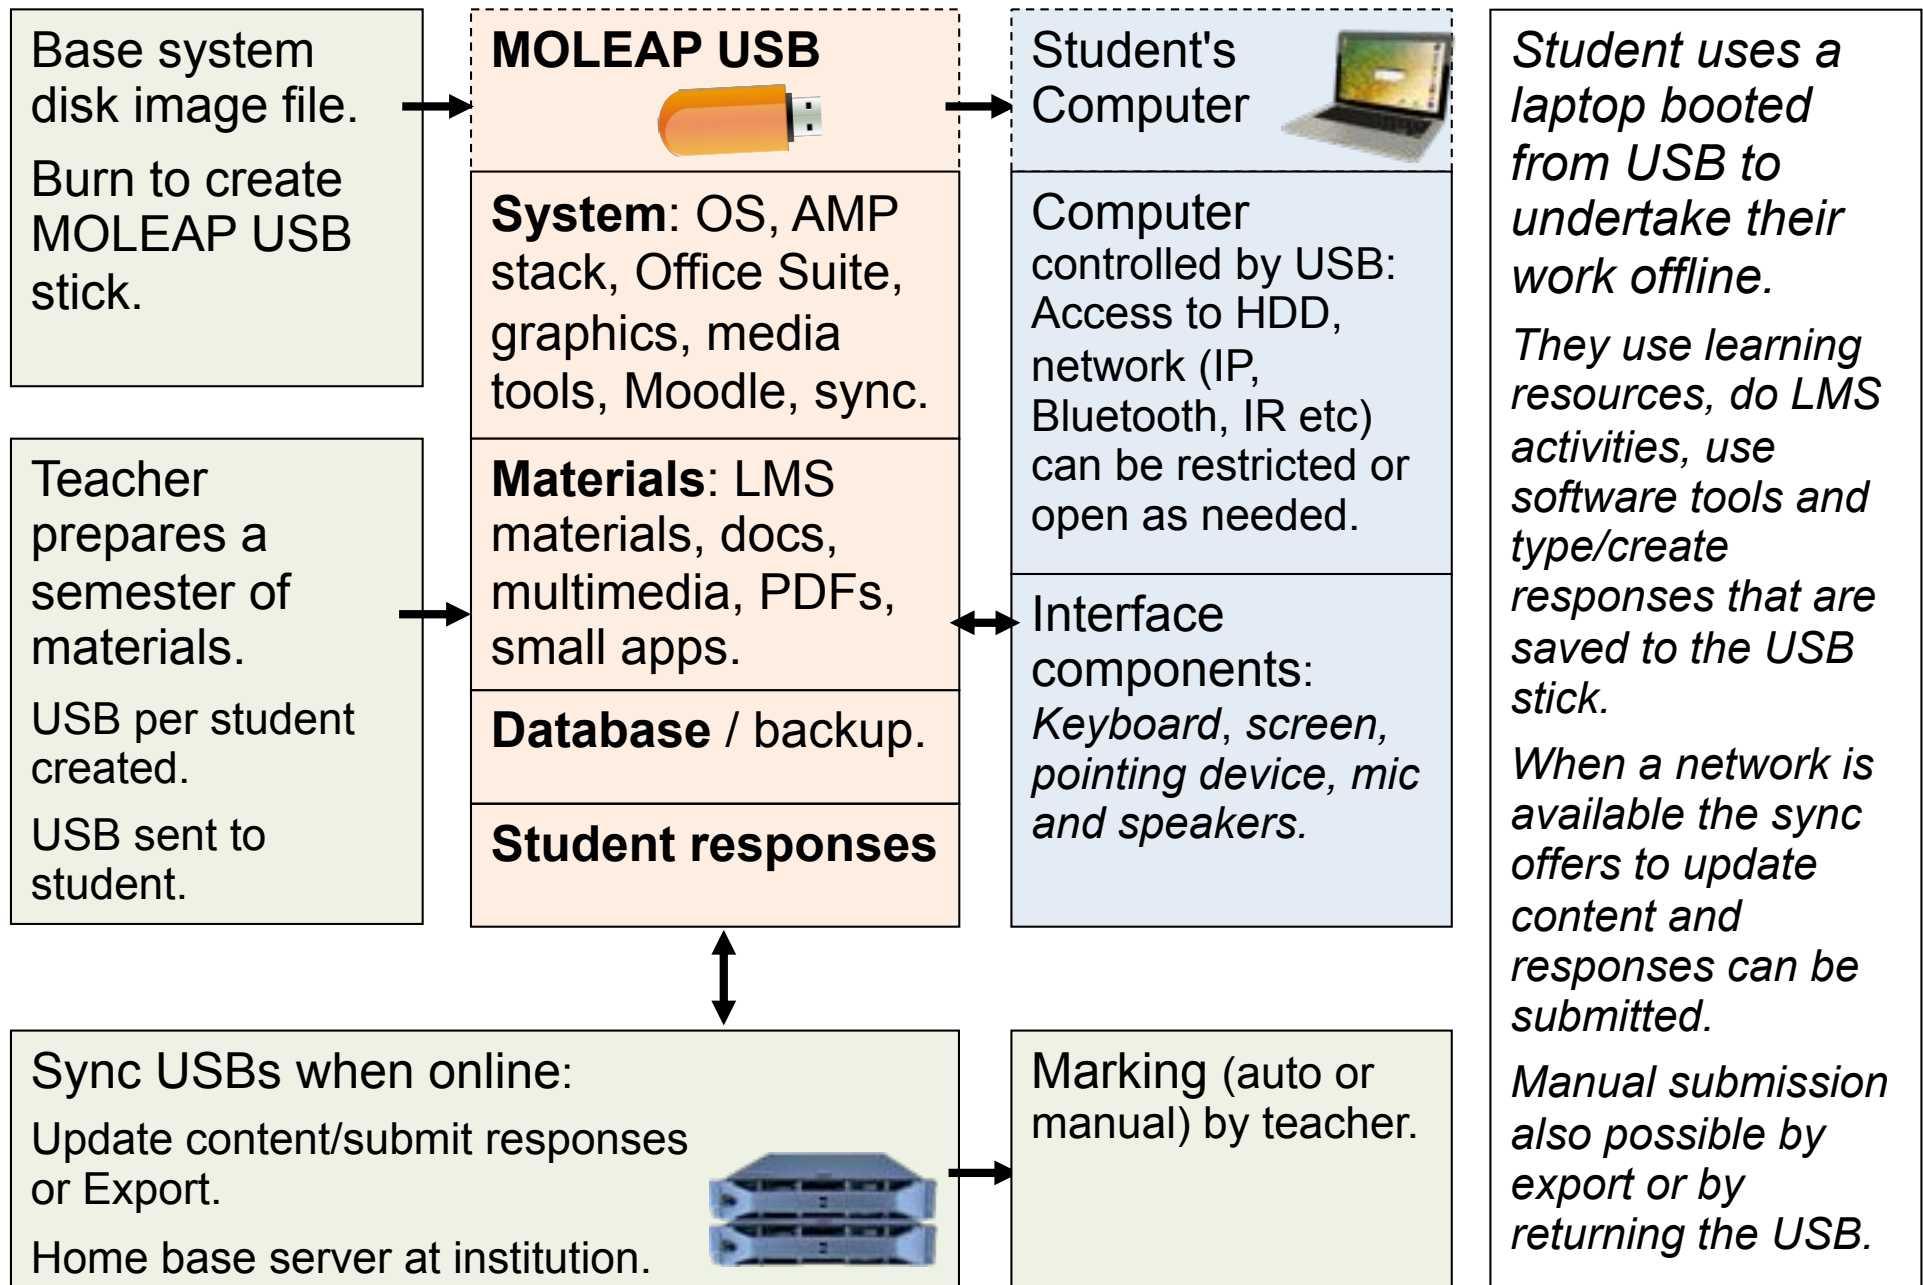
Base system disk image file.

Burn to create MOLEAP USB stick.

MOLEAP USB

Student's Computer

Student uses a laptop booted from USB to undertake their work offline.

They use learning resources, do LMS activities, use software tools and type/create responses that are saved to the USB stick.

When a network is available the sync offers to update content and responses can be submitted.

Manual submission also possible by export or by returning the USB.

System: OS, AMP stack, Office Suite, graphics, media tools, Moodle, sync.

Computer controlled by USB: Access to HDD, network (IP, Bluetooth, IR etc) can be restricted or open as needed.

Teacher prepares a semester of materials.

USB per student created.

USB sent to student.

Materials: LMS materials, docs, multimedia, PDFs, small apps.

Database / backup.

Student responses

Interface components: Keyboard, screen, pointing device, mic and speakers.

Sync USBs when online:

Update content/submit responses or Export.

Home base server at institution.

Marking (auto or manual) by teacher.